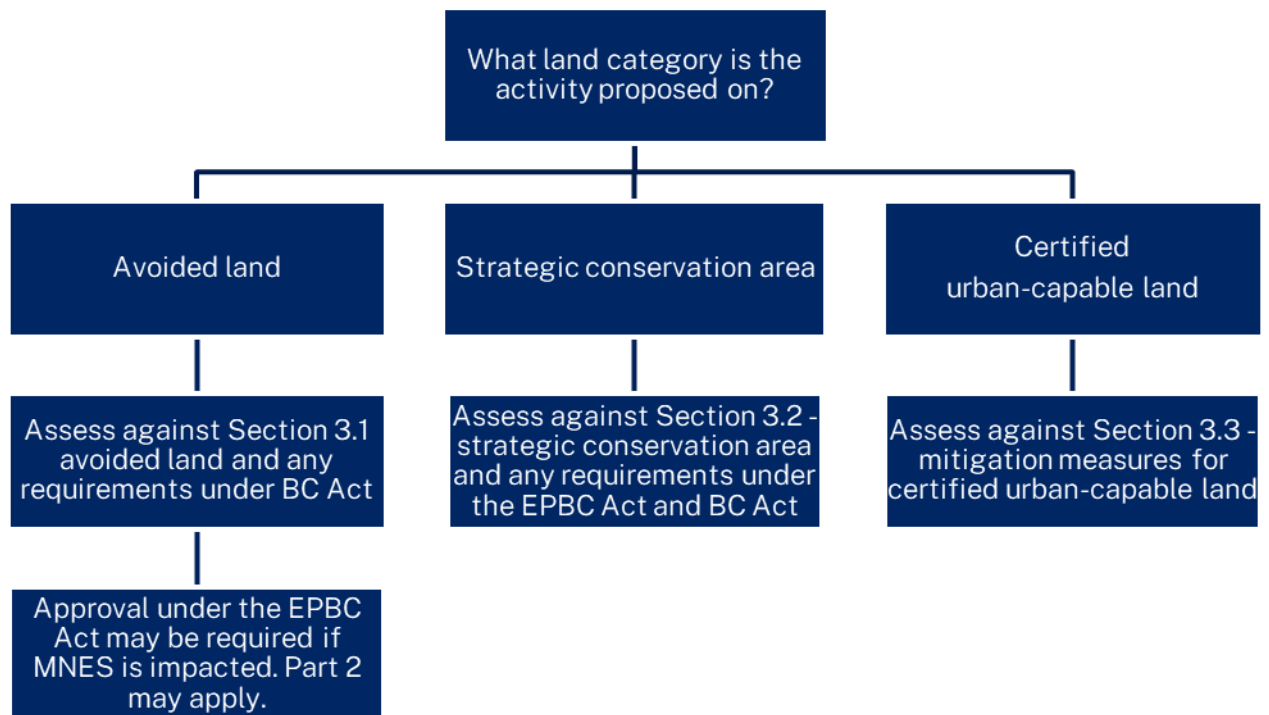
What land category is the activity proposed on?

Avoided land

Strategic conservation area

Certified urban-capable land

Assess against Section 3.1 avoided land and any requirements under BC Act

Assess against Section 3.2 - strategic conservation area and any requirements under the EPBC Act and BC Act

Assess against Section 3.3 - mitigation measures for certified urban-capable land

Approval under the EPBC Act may be required if MNES is impacted. Part 2 may apply.